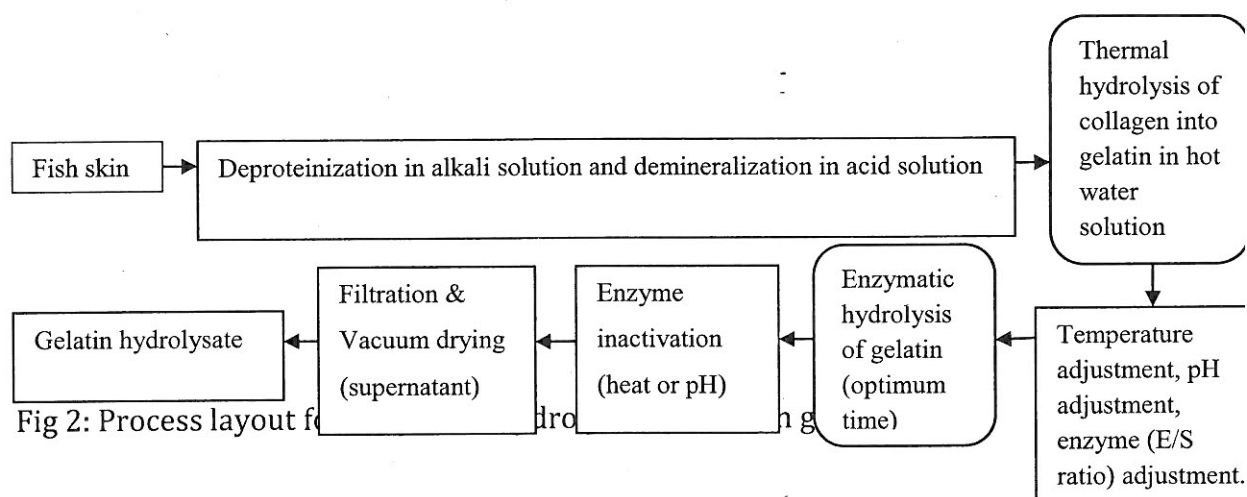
Fish skin

Deproteinization in alkali solution and demineralization in acid solution

Thermal hydrolysis of collagen into gelatin in hot water solution

Temperature adjustment, pH adjustment, enzyme (E/S ratio) adjustment.

Enzymatic hydrolysis of gelatin (optimum time)

Enzyme inactivation (heat or pH)

Filtration & Vacuum drying (supernatant)

Gelatin hydrolysate

Fig 2: Process layout f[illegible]dro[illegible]n g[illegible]